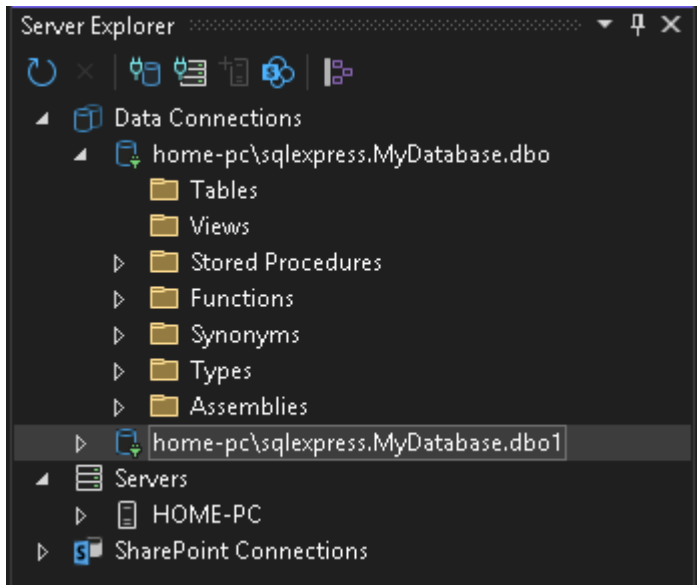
Server Explorer

Data Connections

home-pc\sqlexpress.MyDatabase.dbo

Tables

Views

Stored Procedures

Functions

Synonyms

Types

Assemblies

home-pc\sqlexpress.MyDatabase.dbo1

Servers

HOME-PC

SharePoint Connections